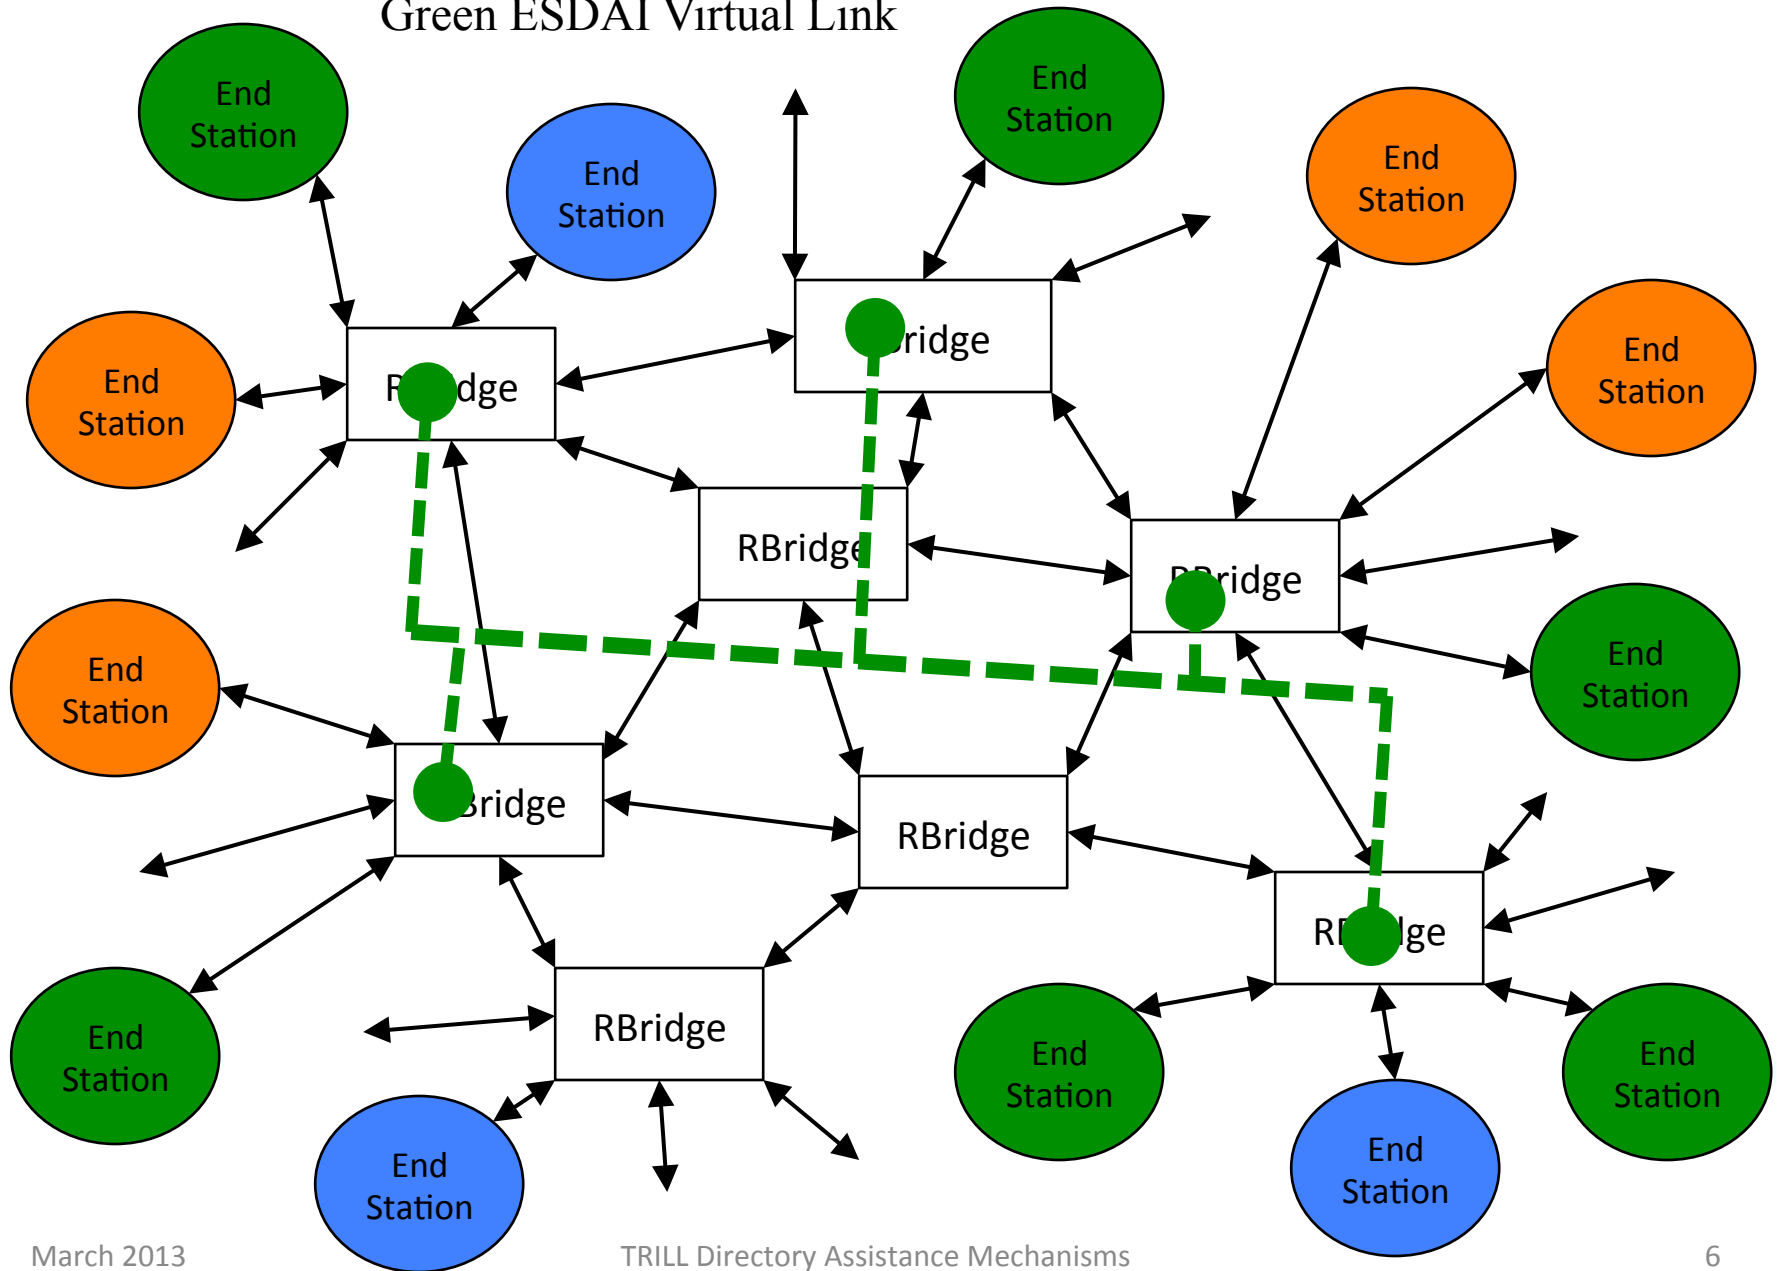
Green ESDAI Virtual Link

End Station

End Station

End Station

End Station

End Station

R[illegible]dge

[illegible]ridge

RBridge

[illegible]ridge

End Station

End Station

End Station

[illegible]ridge

RBridge

End Station

RBridge

R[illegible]ge

End Station

End Station

End Station

End Station

End Station

March 2013

TRILL Directory Assistance Mechanisms

6